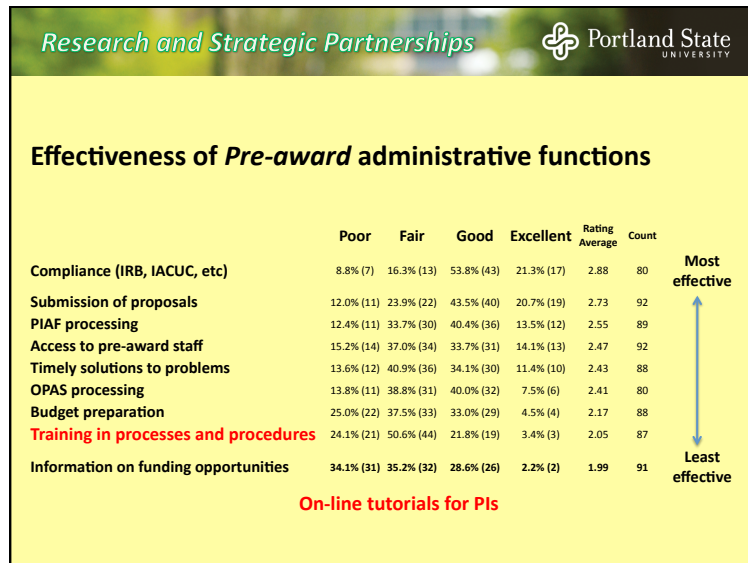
Research and Strategic Partnerships

Portland State UNIVERSITY

Effectiveness of *Pre-award* administrative functions

| | Poor | Fair | Good | Excellent | Rating Average | Count |
|---|---|---|---|---|---|---|
| Compliance (IRB, IACUC, etc) | 8.8% (7) | 16.3% (13) | 53.8% (43) | 21.3% (17) | 2.88 | 80 |
| Submission of proposals | 12.0% (11) | 23.9% (22) | 43.5% (40) | 20.7% (19) | 2.73 | 92 |
| PIAF processing | 12.4% (11) | 33.7% (30) | 40.4% (36) | 13.5% (12) | 2.55 | 89 |
| Access to pre-award staff | 15.2% (14) | 37.0% (34) | 33.7% (31) | 14.1% (13) | 2.47 | 92 |
| Timely solutions to problems | 13.6% (12) | 40.9% (36) | 34.1% (30) | 11.4% (10) | 2.43 | 88 |
| OPAS processing | 13.8% (11) | 38.8% (31) | 40.0% (32) | 7.5% (6) | 2.41 | 80 |
| Budget preparation | 25.0% (22) | 37.5% (33) | 33.0% (29) | 4.5% (4) | 2.17 | 88 |
| Training in processes and procedures | 24.1% (21) | 50.6% (44) | 21.8% (19) | 3.4% (3) | 2.05 | 87 |
| Information on funding opportunities | 34.1% (31) | 35.2% (32) | 28.6% (26) | 2.2% (2) | 1.99 | 91 |

Most effective

Least effective

On-line tutorials for PIs